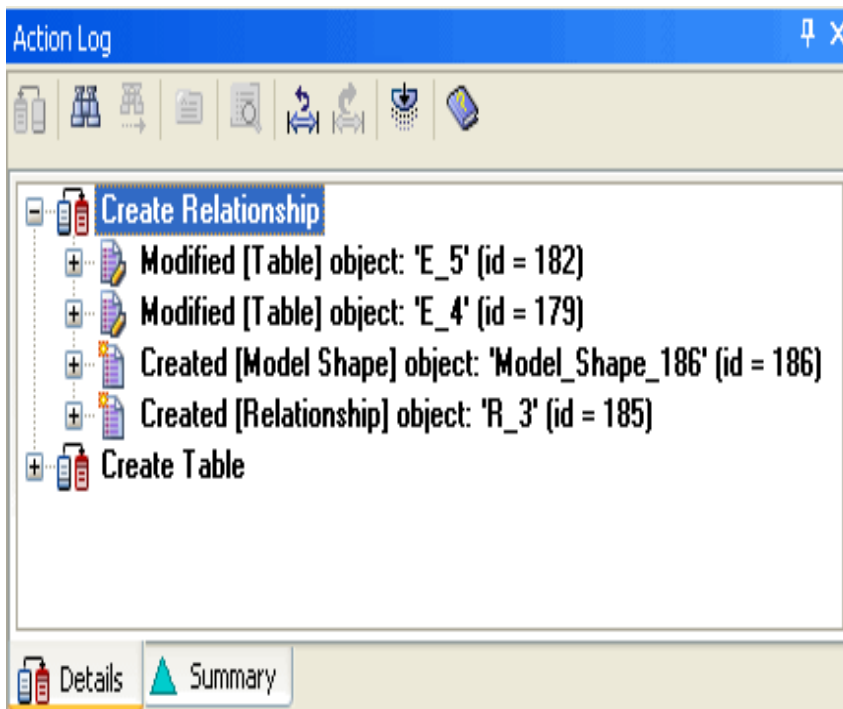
Action Log

Create Relationship
Modified [Table] object: 'E_5' (id = 182)
Modified [Table] object: 'E_4' (id = 179)
Created [Model Shape] object: 'Model_Shape_186' (id = 186)
Created [Relationship] object: 'R_3' (id = 185)
Create Table

Details
Summary